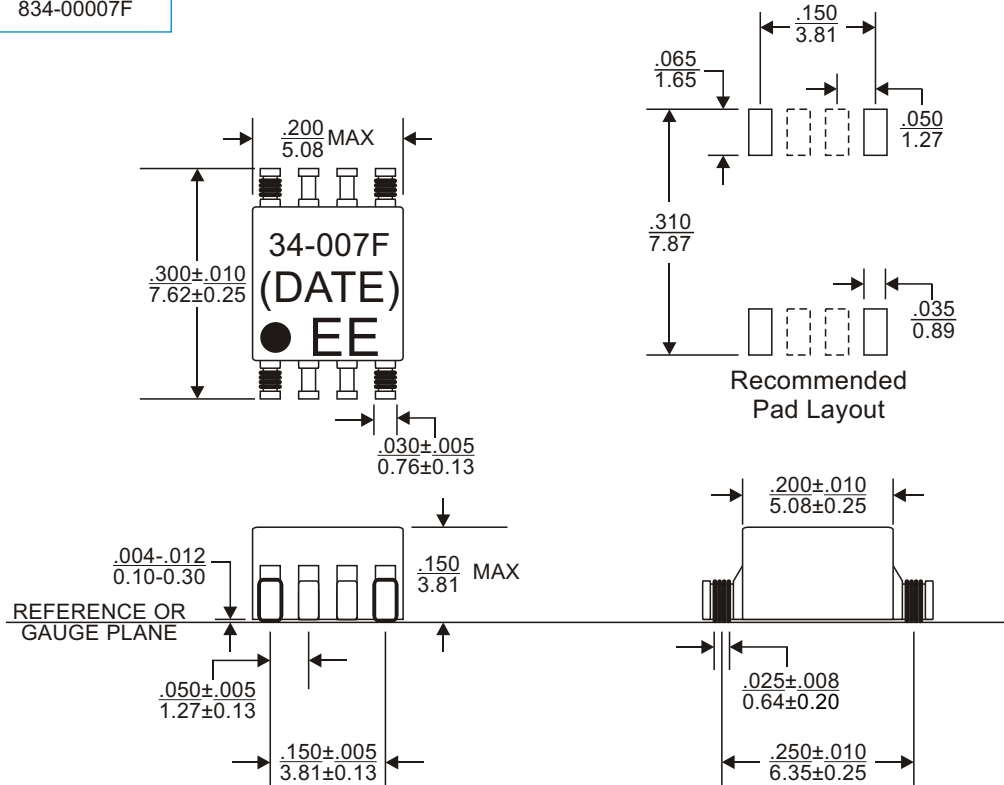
834-00007F

$\frac{.200}{5.08}$ MAX

$\frac{.300\pm.010}{7.62\pm0.25}$

34-007F
(DATE)
EE

$\frac{.030\pm.005}{0.76\pm0.13}$

$\frac{.150}{3.81}$

$\frac{.065}{1.65}$

$\frac{.050}{1.27}$

$\frac{.310}{7.87}$

$\frac{.035}{0.89}$

Recommended Pad Layout

$\frac{.004-.012}{0.10-0.30}$

REFERENCE OR GAUGE PLANE

$\frac{.150}{3.81}$ MAX

$\frac{.050\pm.005}{1.27\pm0.13}$

$\frac{.150\pm.005}{3.81\pm0.13}$

$\frac{.200\pm.010}{5.08\pm0.25}$

$\frac{.025\pm.008}{0.64\pm0.20}$

$\frac{.250\pm.010}{6.35\pm0.25}$